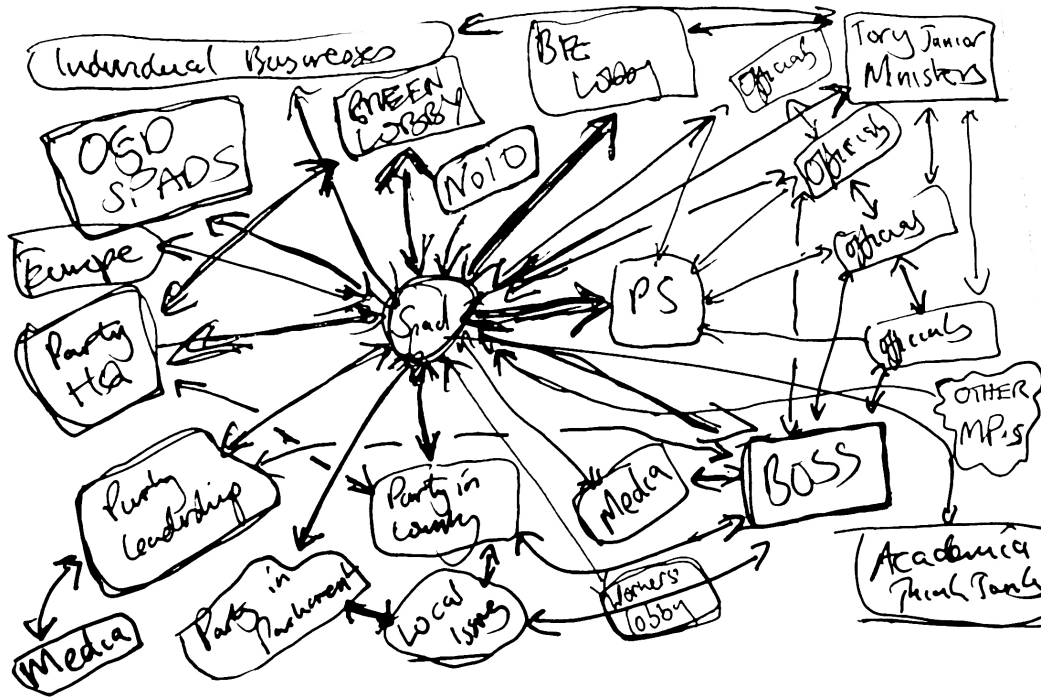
Individual Businesses

BIZ Lobby

Tory Junior Ministers

GREEN LOBBY

OGD SPADS

No 10

Officials

Officials

Officials

Officials

Europe

PS

Party HQ

Spad

OTHER MP's

Party Leadership

Party in Country

Media

BOSS

Academia Think Tanks

Party in Parliament

Local Issues

Farmers' lobby

Media